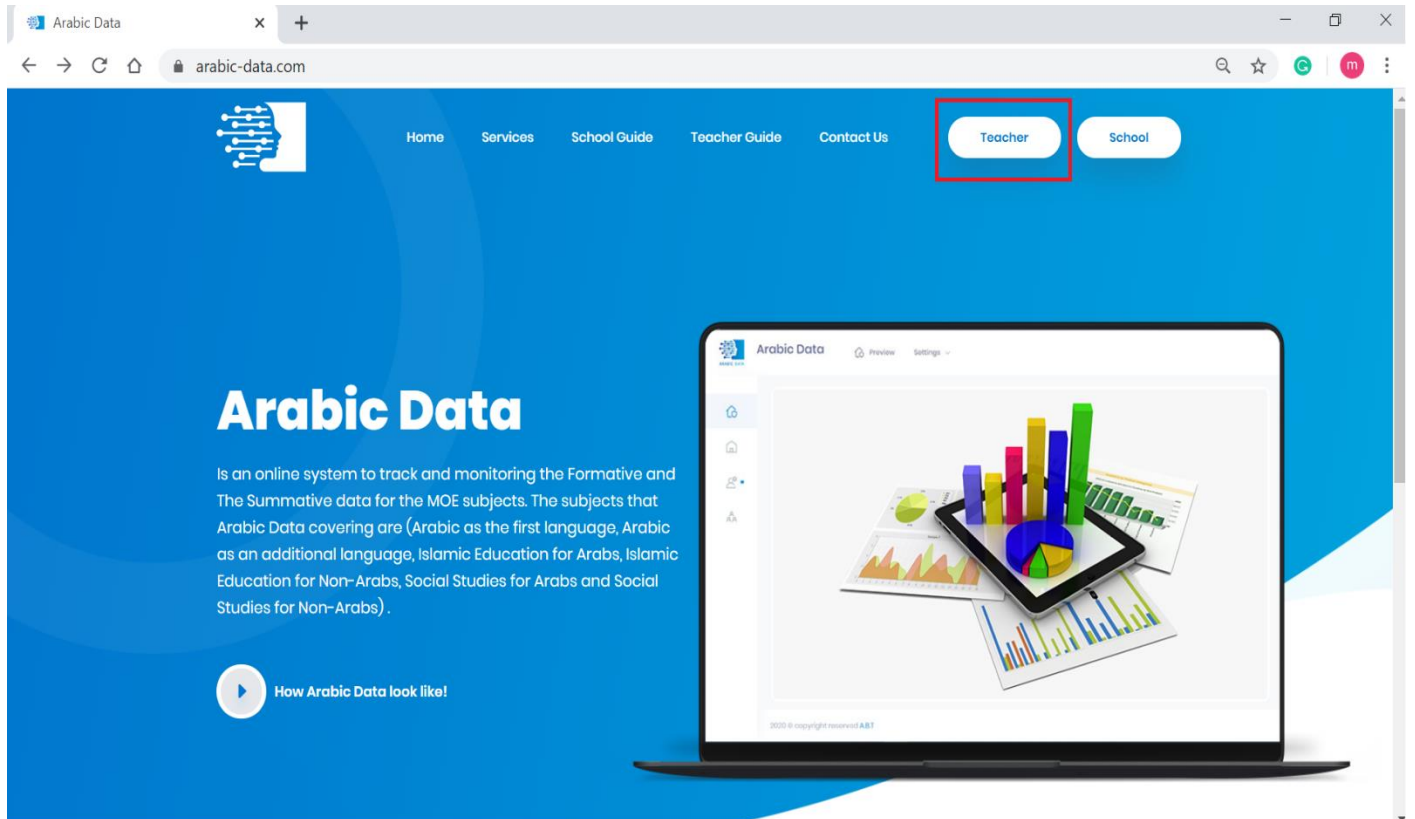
Arabic Data
arabic-data.com

Home Services School Guide Teacher Guide Contact Us Teacher School

Arabic Data

Is an online system to track and monitoring the Formative and The Summative data for the MOE subjects. The subjects that Arabic Data covering are (Arabic as the first language, Arabic as an additional language, Islamic Education for Arabs, Islamic Education for Non-Arabs, Social Studies for Arabs and Social Studies for Non-Arabs) .

How Arabic Data look like!

Arabic Data Preview Settings

2020 © copyright reserved ABT